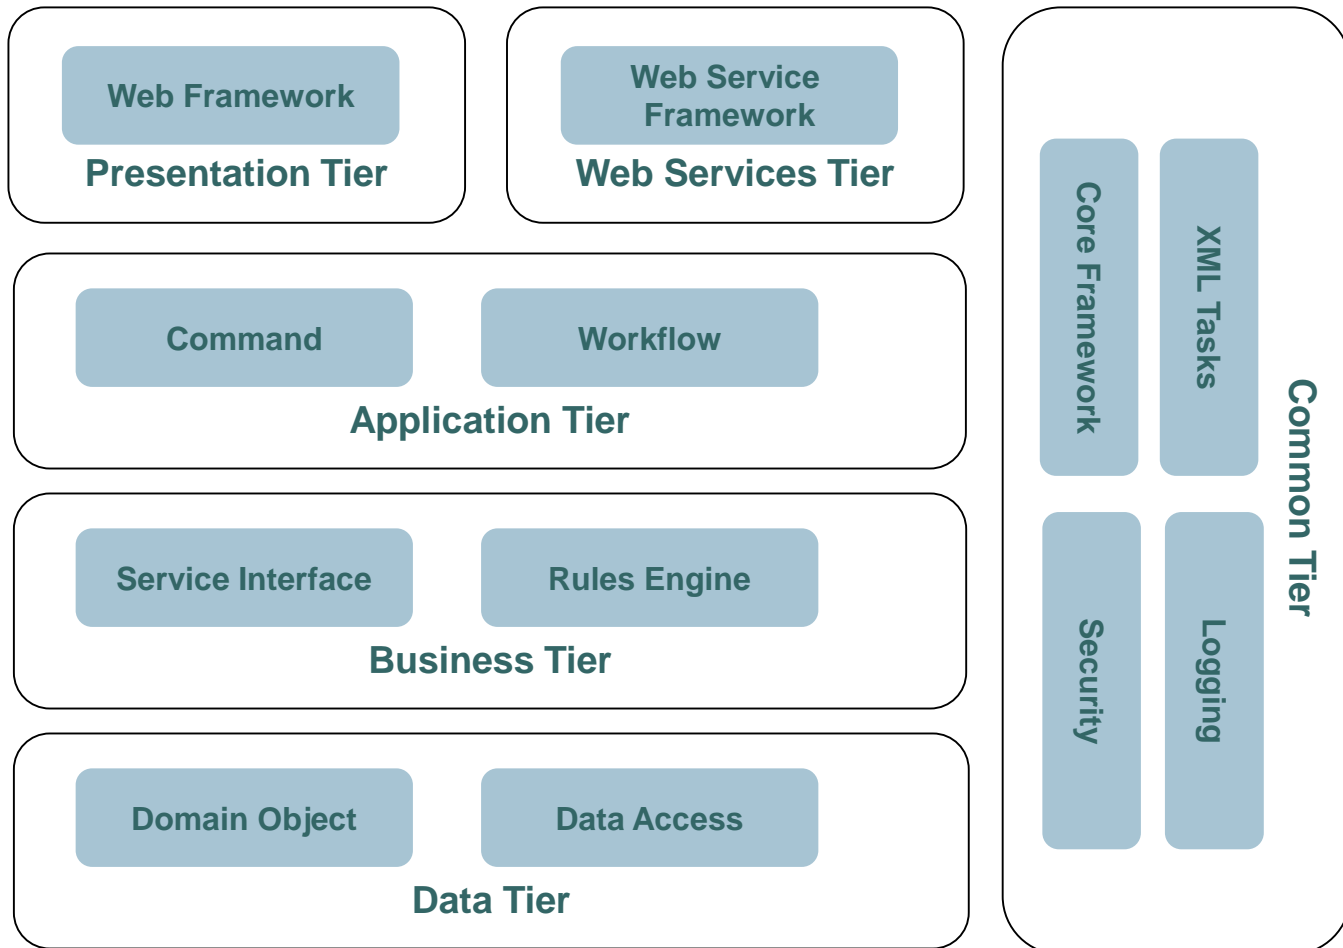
Web Framework
Presentation Tier

Web Service Framework
Web Services Tier

Command
Workflow
Application Tier

Service Interface
Rules Engine
Business Tier

Domain Object
Data Access
Data Tier

Core Framework
XML Tasks
Security
Logging
Common Tier